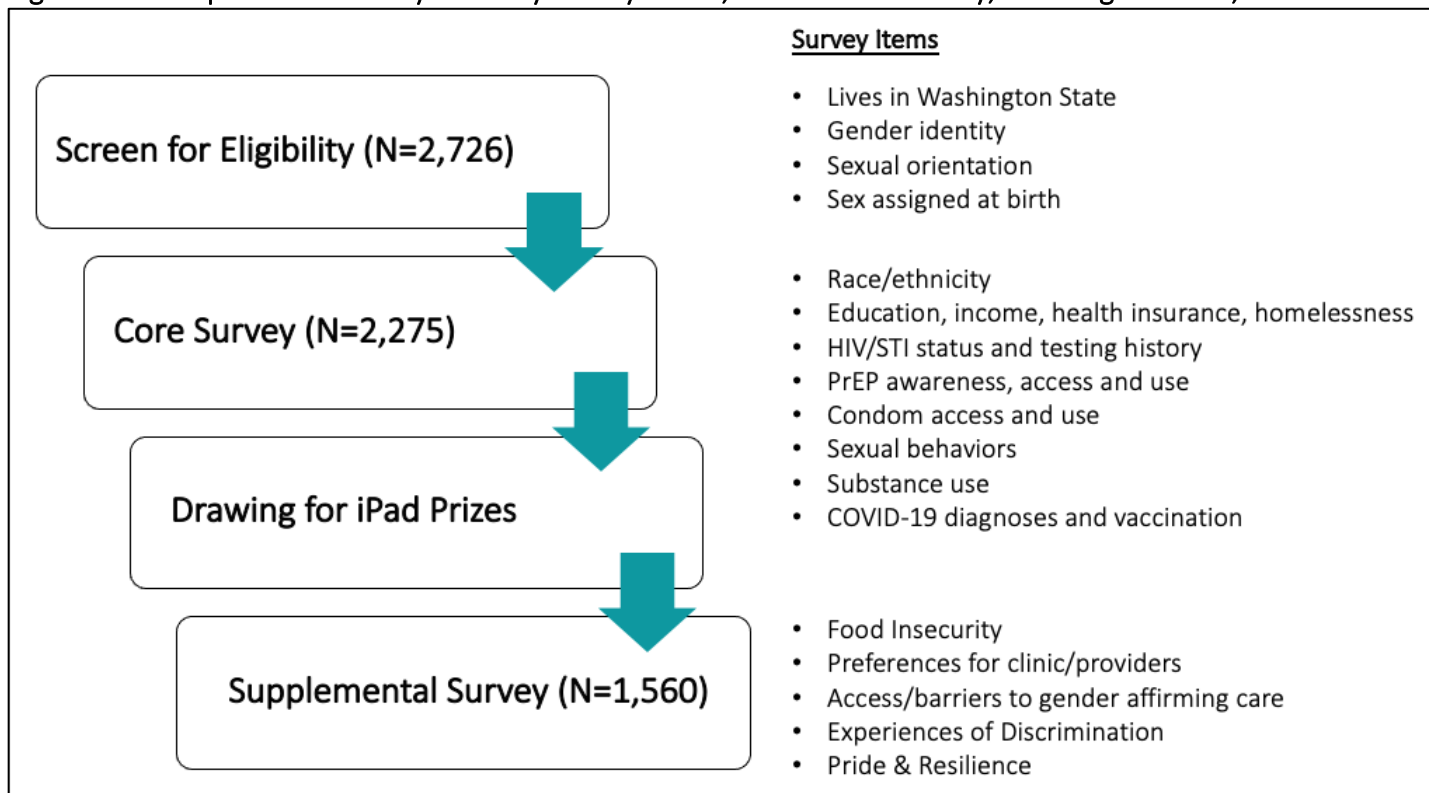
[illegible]

Screen for Eligibility (N=2,726)

Core Survey (N=2,275)

Drawing for iPad Prizes

Supplemental Survey (N=1,560)

Survey Items

- Lives in Washington State
- Gender identity
- Sexual orientation
- Sex assigned at birth

- Race/ethnicity
- Education, income, health insurance, homelessness
- HIV/STI status and testing history
- PrEP awareness, access and use
- Condom access and use
- Sexual behaviors
- Substance use
- COVID-19 diagnoses and vaccination

- Food Insecurity
- Preferences for clinic/providers
- Access/barriers to gender affirming care
- Experiences of Discrimination
- Pride & Resilience